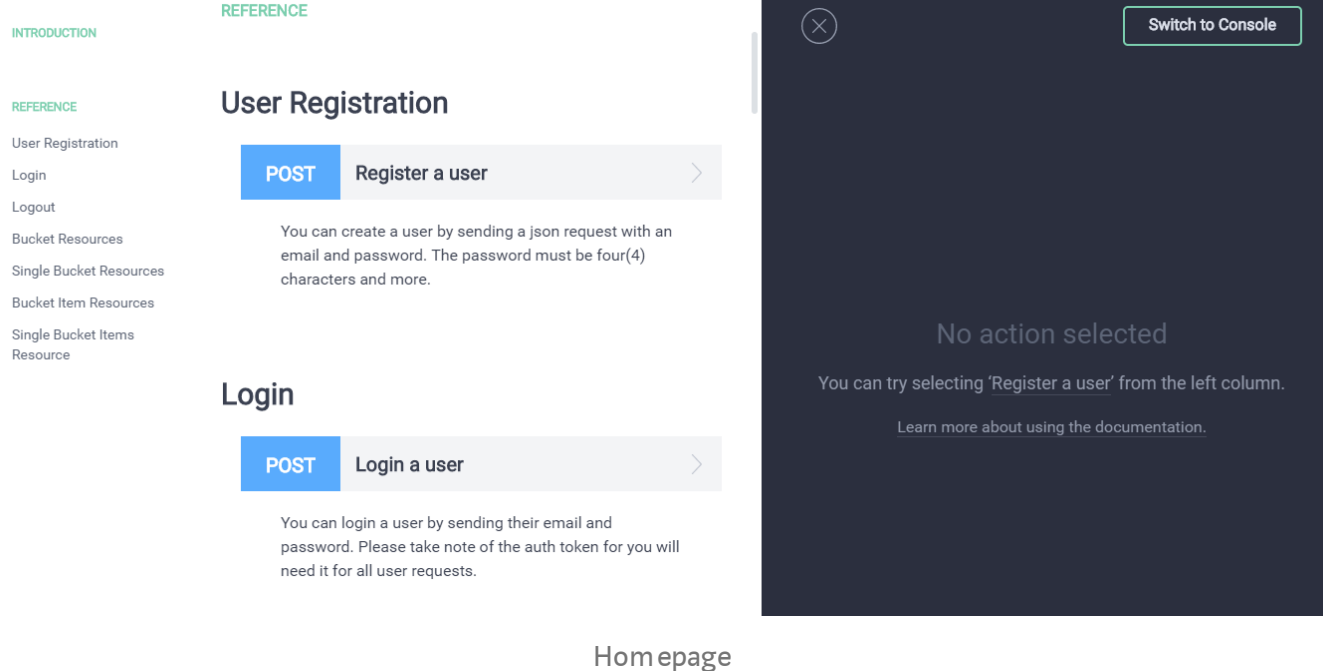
INTRODUCTION

REFERENCE

User Registration

Login

Logout

Bucket Resources

Single Bucket Resources

Bucket Item Resources

Single Bucket Items Resource

REFERENCE

User Registration

POST Register a user

You can create a user by sending a json request with an email and password. The password must be four(4) characters and more.

Login

POST Login a user

You can login a user by sending their email and password. Please take note of the auth token for you will need it for all user requests.

Switch to Console

No action selected

You can try selecting 'Register a user' from the left column.

Learn more about using the documentation.

Homepage